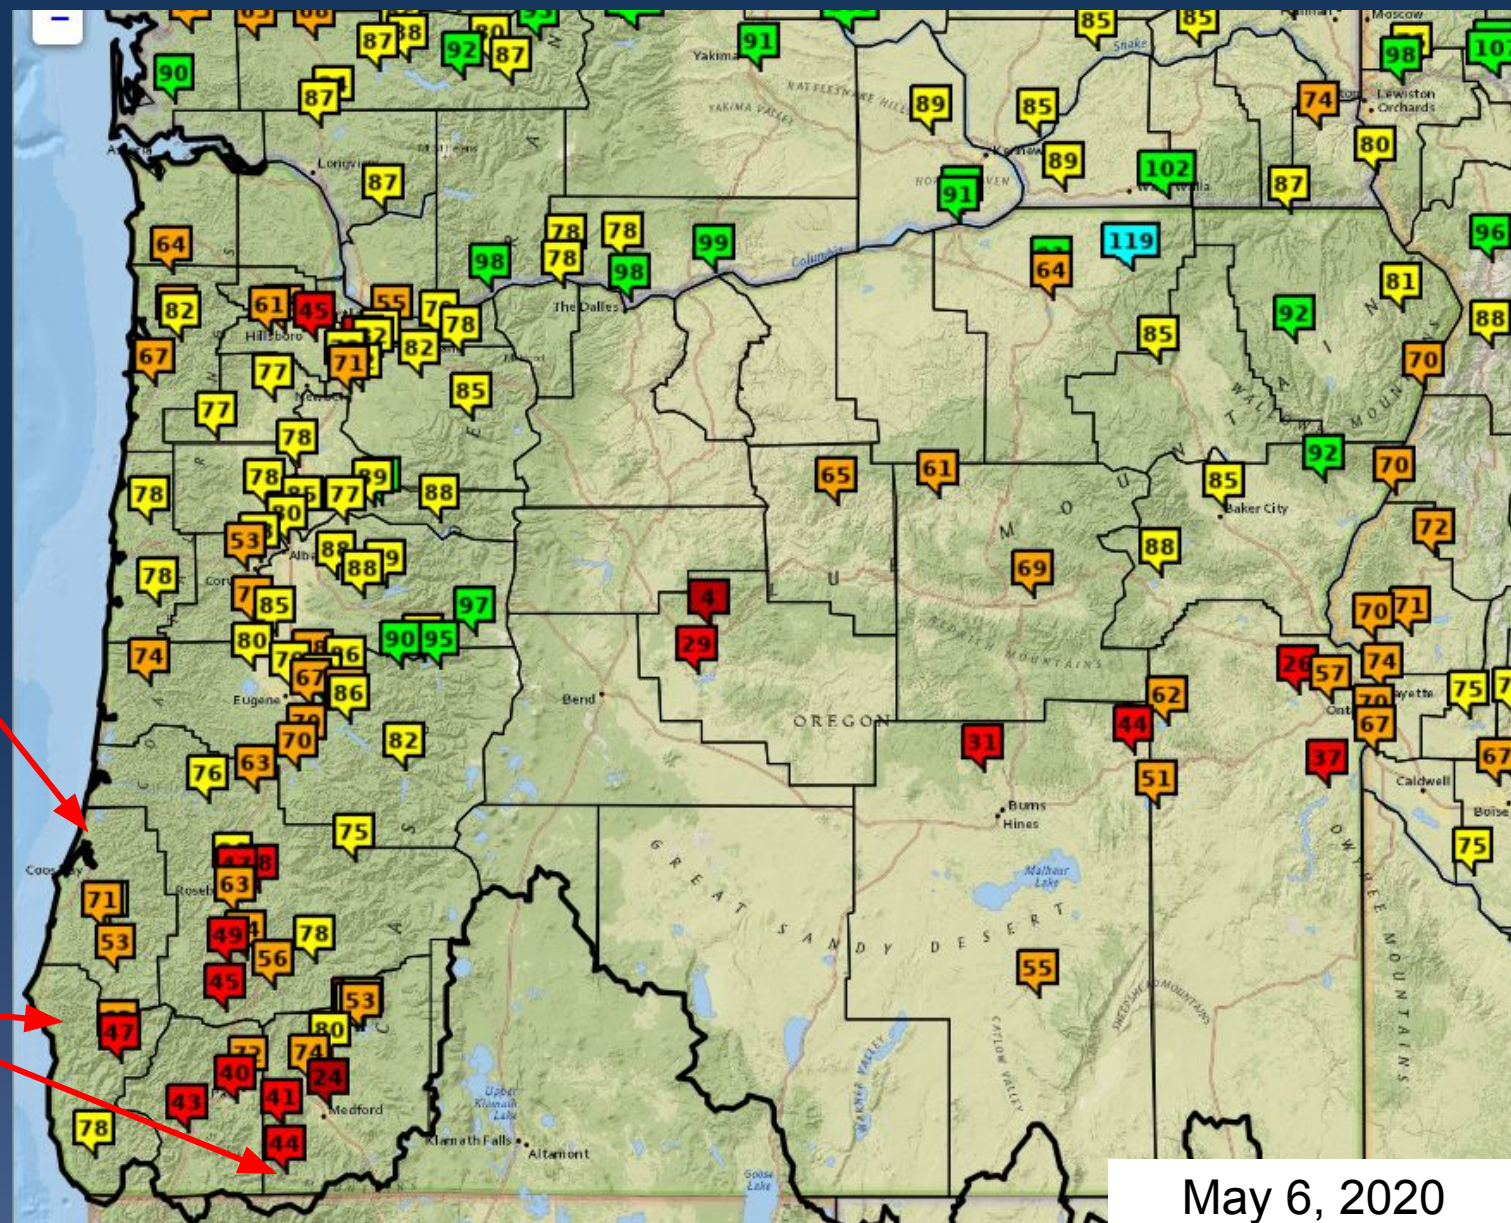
−

90 87 88 92 87 91 85 85 98 101

Yakima Moscow

YAKIMA VALLEY RATTLESNAKE HILLS 89 85 74 Lewiston Orchards

Astoria Longview 87 Kennewick 89 102 80

87 91 Walla Walla 87

64 78 78 99 119 96

98 78 98 Columbia 64 81

82 61 45 55 The Dalles 85 92 88

67 Hillsboro 71 82 78 70

77 85 WALLOWA MOUNTAINS

77 78 61 65 92 70

78 78 77 88 89 85 Baker City

53 88 88 72 BLUE MOUNTAINS

78 85 97 4 69 70 71

74 80 90 95 29 26 57 74

67 86 STRAWBERRY MOUNTAINS

Eugene Bend OREGON 62 44 Ontario 75

76 63 70 82 31 67 Payette

75 37 67 Caldwell

Burns Hines 51 Boise

Coos Bay 71 Roseburg 63 Malheur Lake 75

53 49 78 GREAT SANDY DESERT

45 56 OWYHEE MOUNTAINS

47 53 80 55

40 24 74 STEENS MOUNTAINS

43 41 Medford CATLOW VALLEY

78 44 Upper Klamath Lake WARNER VALLEY

Klamath Falls Altamont Goose Lake

May 6, 2020